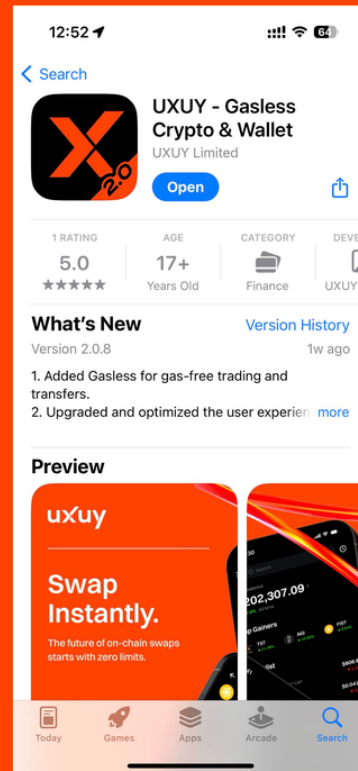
12:52

64

Search

UXUY - Gasless Crypto & Wallet

UXUY Limited

Open

| 1 RATING | AGE | CATEGORY | DEVE |
|---|---|---|---|
| 5.0 | 17+ | | |
| ★★★★★ | Years Old | Finance | UXUY |

What's New

Version History

Version 2.0.8

1w ago

1. Added Gasless for gas-free trading and transfers.
2. Upgraded and optimized the user experien

more

Preview

uxuy

Swap Instantly.

The future of on-chain swaps starts with zero limits.

202,307.09

Gainers

Today

Games

Apps

Arcade

Search